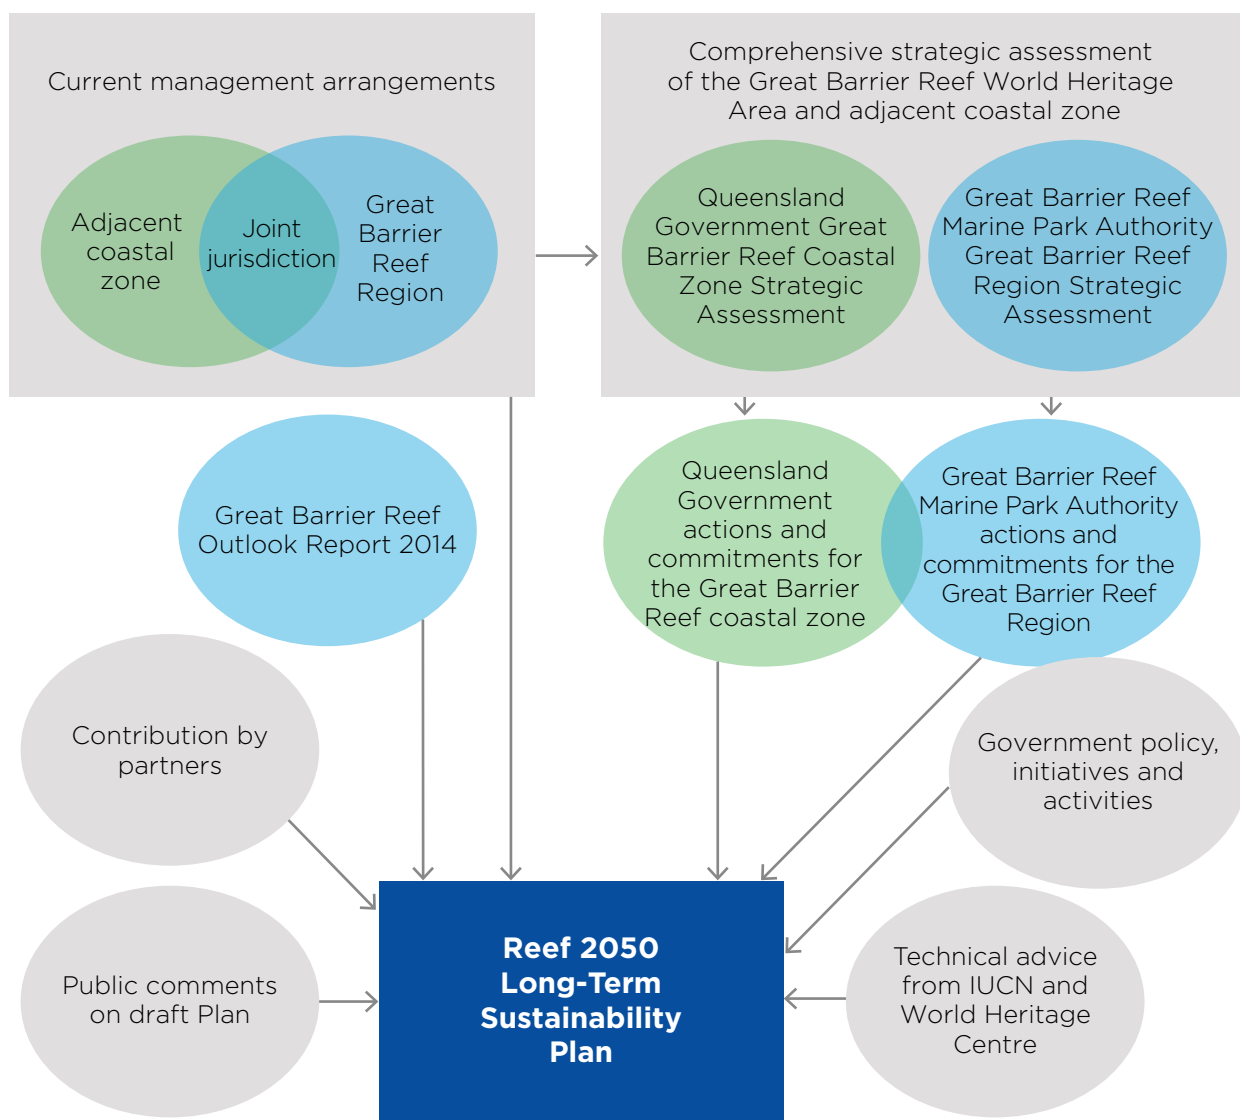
Current management arrangements

Adjacent coastal zone

Joint jurisdiction

Great Barrier Reef Region

Comprehensive strategic assessment of the Great Barrier Reef World Heritage Area and adjacent coastal zone

Queensland Government Great Barrier Reef Coastal Zone Strategic Assessment

Great Barrier Reef Marine Park Authority Great Barrier Reef Region Strategic Assessment

Great Barrier Reef Outlook Report 2014

Queensland Government actions and commitments for the Great Barrier Reef coastal zone

Great Barrier Reef Marine Park Authority actions and commitments for the Great Barrier Reef Region

Contribution by partners

Government policy, initiatives and activities

Public comments on draft Plan

Reef 2050 Long-Term Sustainability Plan

Technical advice from IUCN and World Heritage Centre